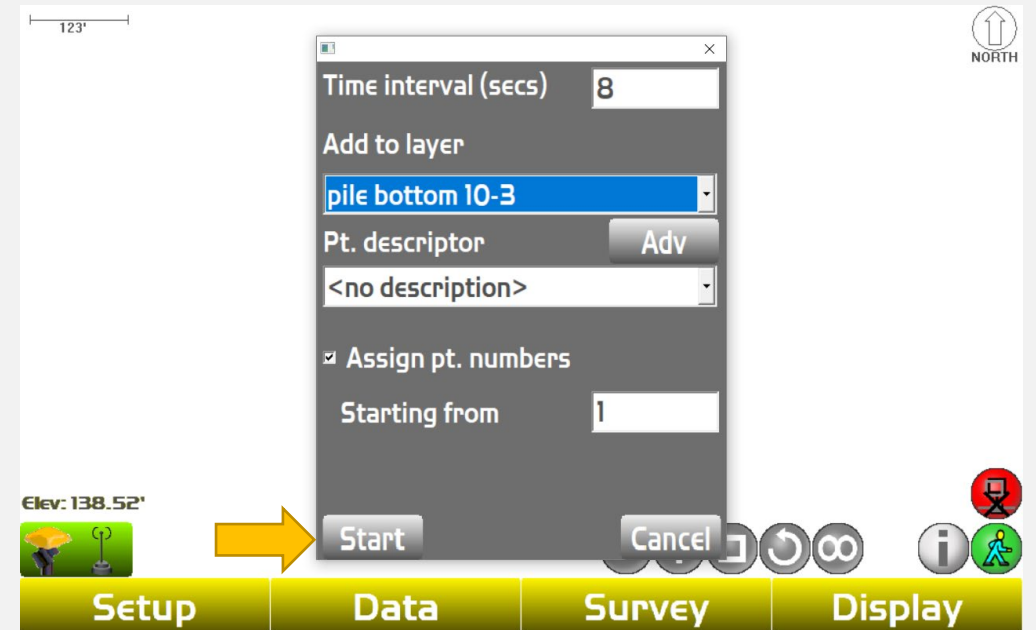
123'

NORTH

×

Time interval (secs) 8

Add to layer

pile bottom 10-3

Pt. descriptor Adv

<no description>

Assign pt. numbers

Starting from 1

Elev: 138.52'

Start

Cancel

Setup Data Survey Display